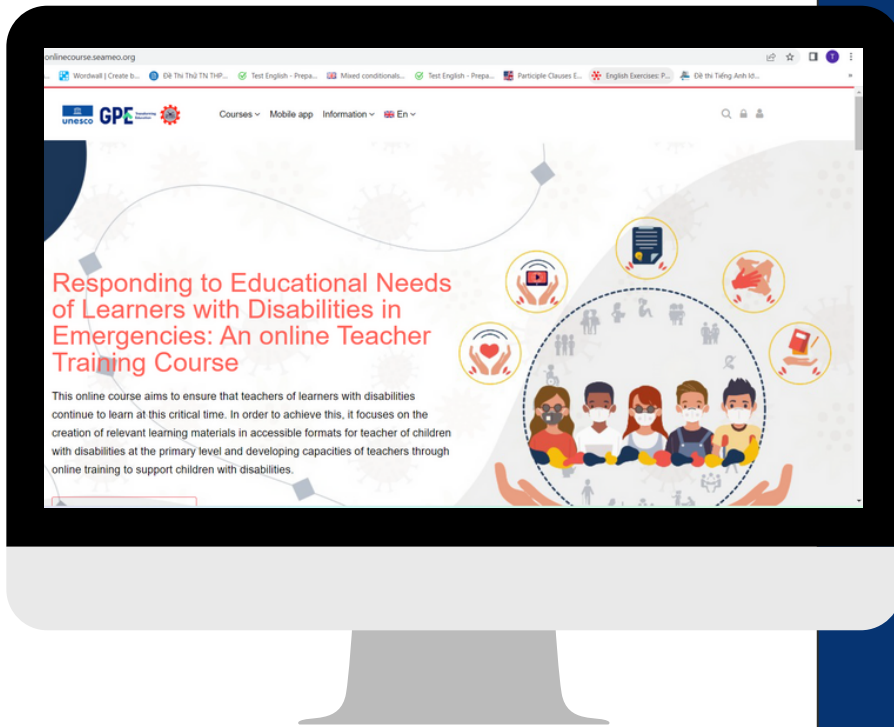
onlinecourse.seameo.org

Wordwall | Create b... Đề Thi Thử TN THP... Test English - Prepa... Mixed conditionals... Test English - Prepa... Participle Clauses E... English Exercises: P... Đề thi Tiếng Anh lớ...

unesco GPE Transforming Education

Courses Mobile app Information En

Responding to Educational Needs of Learners with Disabilities in Emergencies: An online Teacher Training Course

This online course aims to ensure that teachers of learners with disabilities continue to learn at this critical time. In order to achieve this, it focuses on the creation of relevant learning materials in accessible formats for teacher of children with disabilities at the primary level and developing capacities of teachers through online training to support children with disabilities.